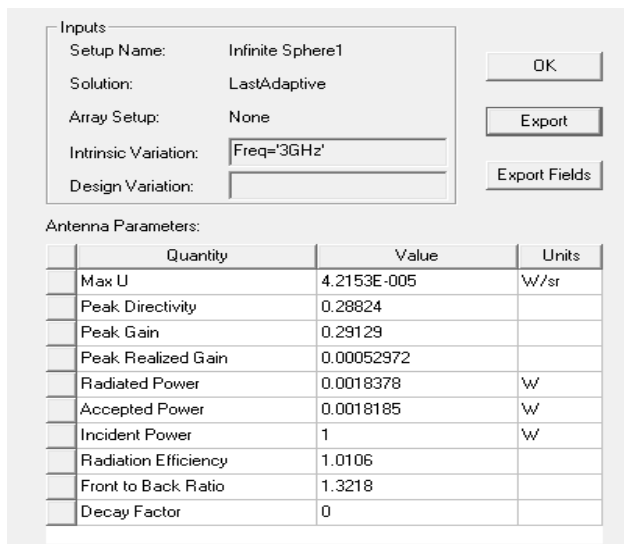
Inputs

Setup Name: Infinite Sphere1

Solution: LastAdaptive

Array Setup: None

Intrinsic Variation: Freq='3GHz'

Design Variation:

OK

Export

Export Fields

Antenna Parameters:

| Quantity | Value | Units |
|---|---|---|
| Max U | 4.2153E-005 | W/sr |
| Peak Directivity | 0.28824 | |
| Peak Gain | 0.29129 | |
| Peak Realized Gain | 0.00052972 | |
| Radiated Power | 0.0018378 | W |
| Accepted Power | 0.0018185 | W |
| Incident Power | 1 | W |
| Radiation Efficiency | 1.0106 | |
| Front to Back Ratio | 1.3218 | |
| Decay Factor | 0 | |